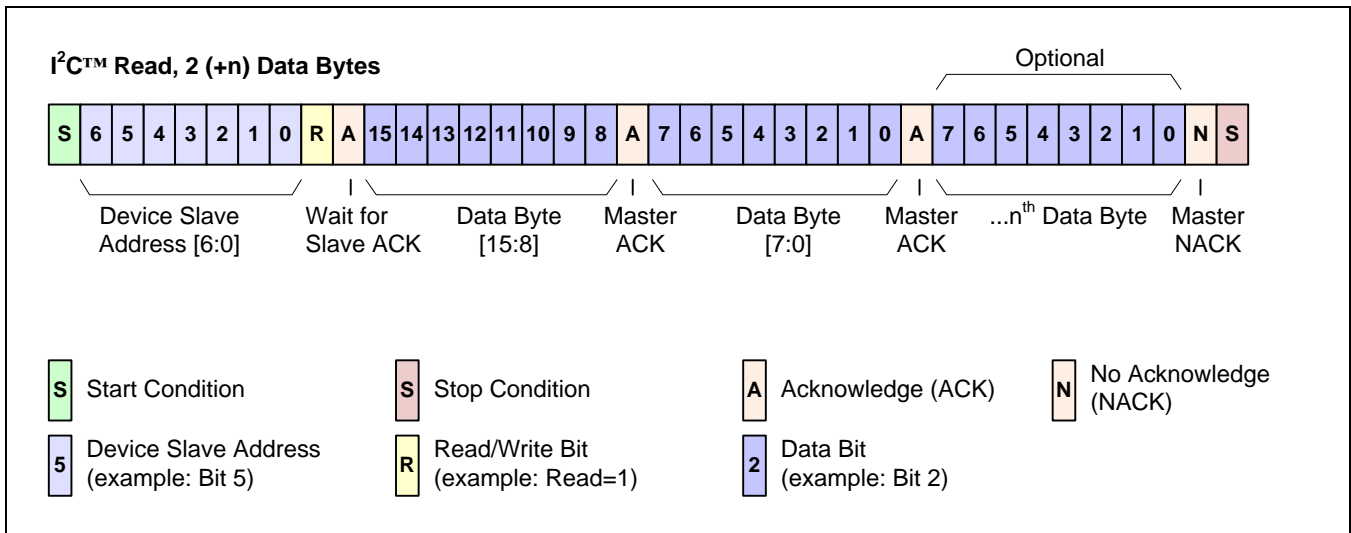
$I^2C$™ Read, 2 (+n) Data Bytes

Optional

| S | 6 | 5 | 4 | 3 | 2 | 1 | 0 | R | A | 15 | 14 | 13 | 12 | 11 | 10 | 9 | 8 | A | 7 | 6 | 5 | 4 | 3 | 2 | 1 | 0 | A | 7 | 6 | 5 | 4 | 3 | 2 | 1 | 0 | N | S |
|---|---|---|---|---|---|---|---|---|---|---|---|---|---|---|---|---|---|---|---|---|---|---|---|---|---|---|---|---|---|---|---|---|---|---|---|---|---|

Device Slave Address [6:0]

Wait for Slave ACK

Data Byte [15:8]

Master ACK

Data Byte [7:0]

Master ACK

...$n^{th}$ Data Byte

Master NACK

S Start Condition

S Stop Condition

A Acknowledge (ACK)

N No Acknowledge (NACK)

5 Device Slave Address (example: Bit 5)

R Read/Write Bit (example: Read=1)

2 Data Bit (example: Bit 2)